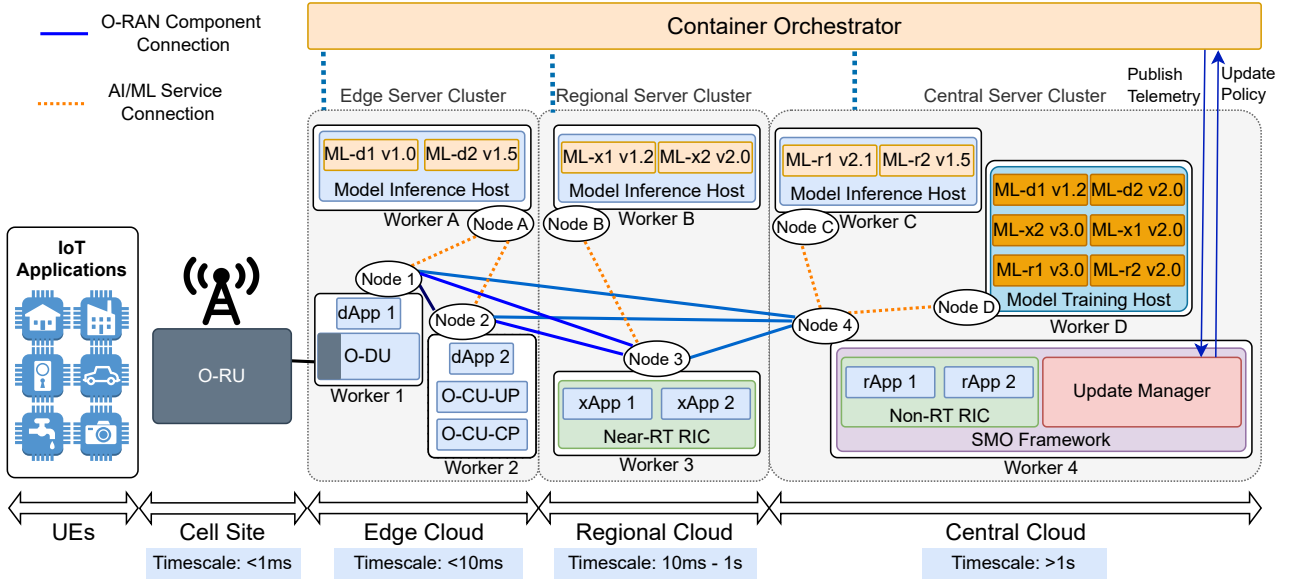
O-RAN Component Connection

AI/ML Service Connection

Container Orchestrator

Publish Telemetry

Update Policy

Edge Server Cluster

Regional Server Cluster

Central Server Cluster

ML-d1 v1.0 ML-d2 v1.5

Model Inference Host

Worker A

Node A

ML-x1 v1.2 ML-x2 v2.0

Model Inference Host

Node B

Worker B

ML-r1 v2.1 ML-r2 v1.5

Model Inference Host

Node C

Worker C

ML-d1 v1.2 ML-d2 v2.0

ML-x2 v3.0 ML-x1 v2.0

ML-r1 v3.0 ML-r2 v2.0

Model Training Host

Node D

Worker D

IoT Applications

Node 1

dApp 1

Node 2

O-DU

Worker 1

dApp 2

O-CU-UP

O-CU-CP

Worker 2

Node 3

xApp 1 xApp 2

Near-RT RIC

Worker 3

Node 4

rApp 1 rApp 2

Non-RT RIC

Update Manager

SMO Framework

Worker 4

O-RU

UEs

Cell Site

Timescale: <1ms

Edge Cloud

Timescale: <10ms

Regional Cloud

Timescale: 10ms - 1s

Central Cloud

Timescale: >1s